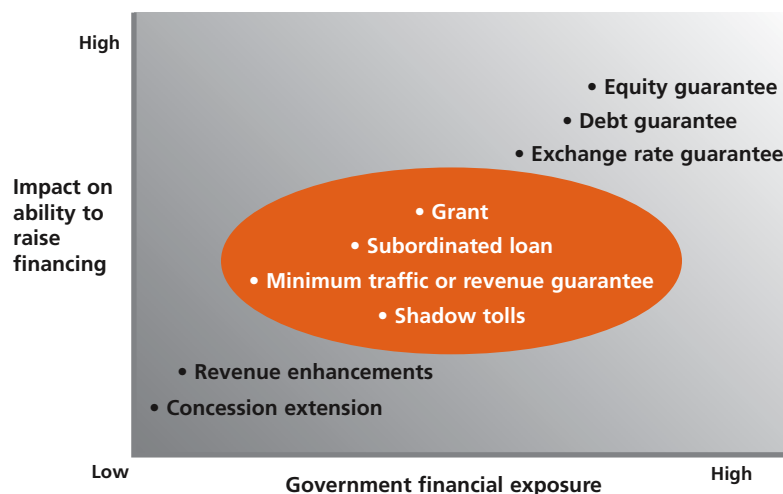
High

Impact on ability to raise financing

• Equity guarantee
• Debt guarantee
• Exchange rate guarantee

• Grant
• Subordinated loan
• Minimum traffic or revenue guarantee
• Shadow tolls

• Revenue enhancements
• Concession extension

Low

Government financial exposure

High